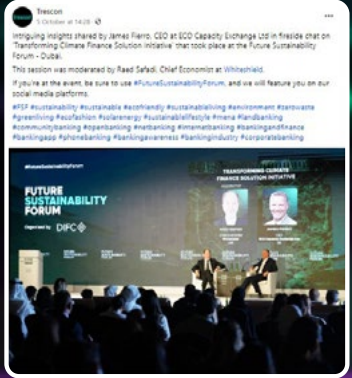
Trescon
5 October at 14:26 · 

Intriguing insights shared by James Fierro, CEO at ECO Capacity Exchange Ltd in fireside chat on 'Transforming Climate Finance Solution Initiative' that took place at the Future Sustainability Forum - Dubai.

This session was moderated by Raed Safadi, Chief Economist at Whiteshield.

If you're at the event, be sure to use #FutureSustainabilityForum, and we will feature you on our social media platforms.

#FSF #sustainability #sustainable #ecofriendly #sustainableliving #environment #zerowaste #greenliving #ecofashion #solarenergy #sustainablelifestyle #mena #landbanking #communitybanking #openbanking #netbanking #internetbanking #bankingandfinance #bankingapp #phonebanking #bankingawareness #bankingindustry #corporatebanking

#FutureSustainabilityForum

FUTURE SUSTAINABILITY FORUM

Organised by DIFC

TRANSFORMING CLIMATE FINANCE SOLUTION INITIATIVE

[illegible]